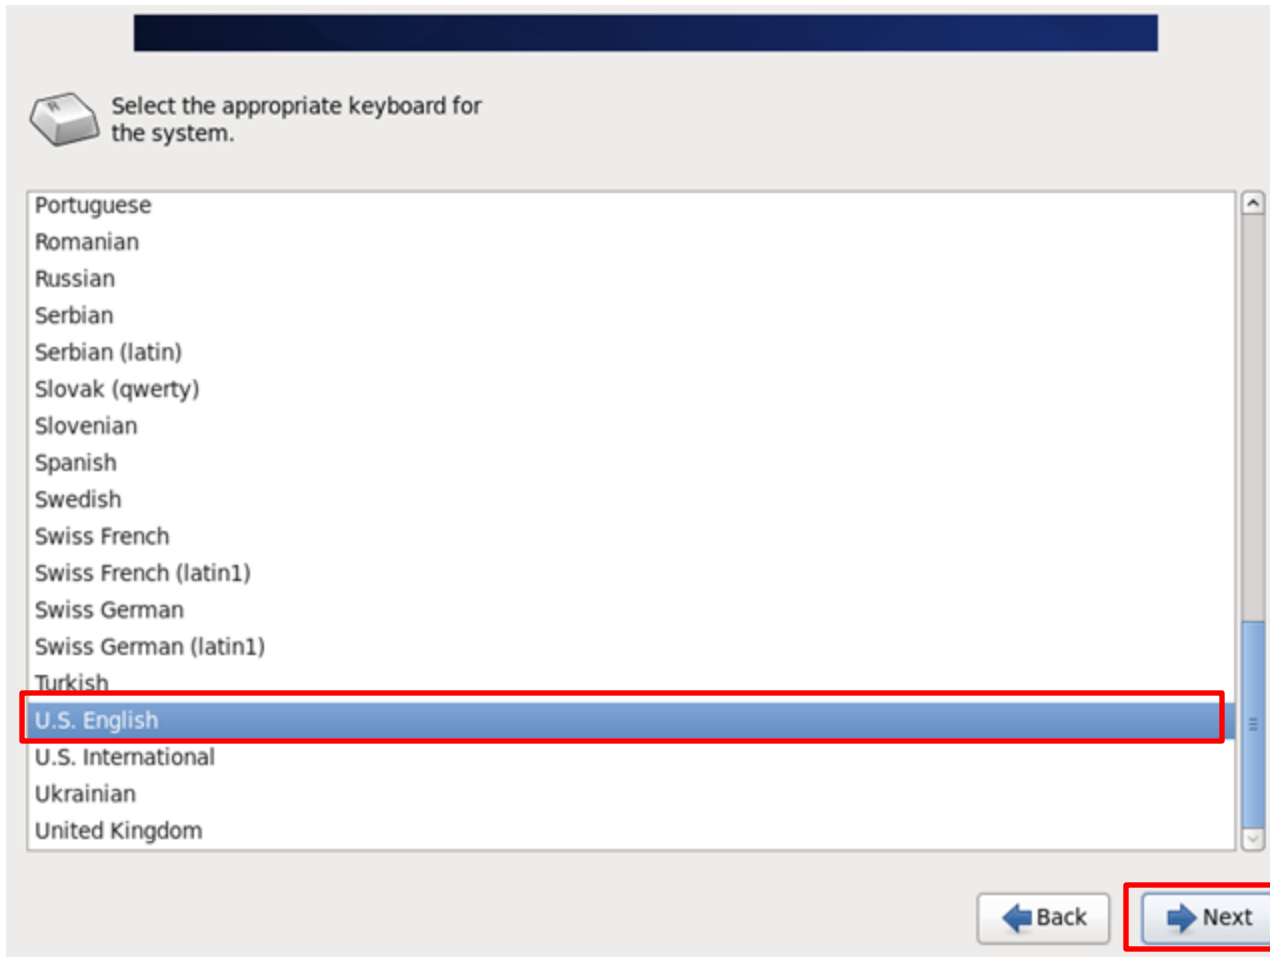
Select the appropriate keyboard for the system.

Portuguese
Romanian
Russian
Serbian
Serbian (latin)
Slovak (qwerty)
Slovenian
Spanish
Swedish
Swiss French
Swiss French (latin1)
Swiss German
Swiss German (latin1)
Turkish
U.S. English
U.S. International
Ukrainian
United Kingdom

Back
Next